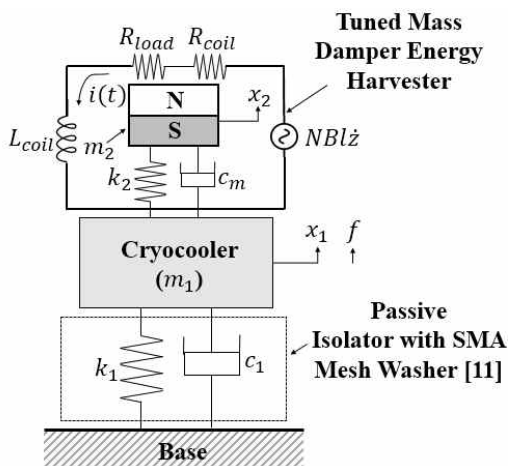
$R_{load}$ $R_{coil}$

Tuned Mass Damper Energy Harvester

$i(t)$

N

S

$x_2$

$L_{coil}$

$m_2$

$NBl\dot{z}$

$k_2$

$c_m$

Cryocooler

$(m_1)$

$x_1$ $f$

Passive Isolator with SMA Mesh Washer [11]

$k_1$

$c_1$

Base